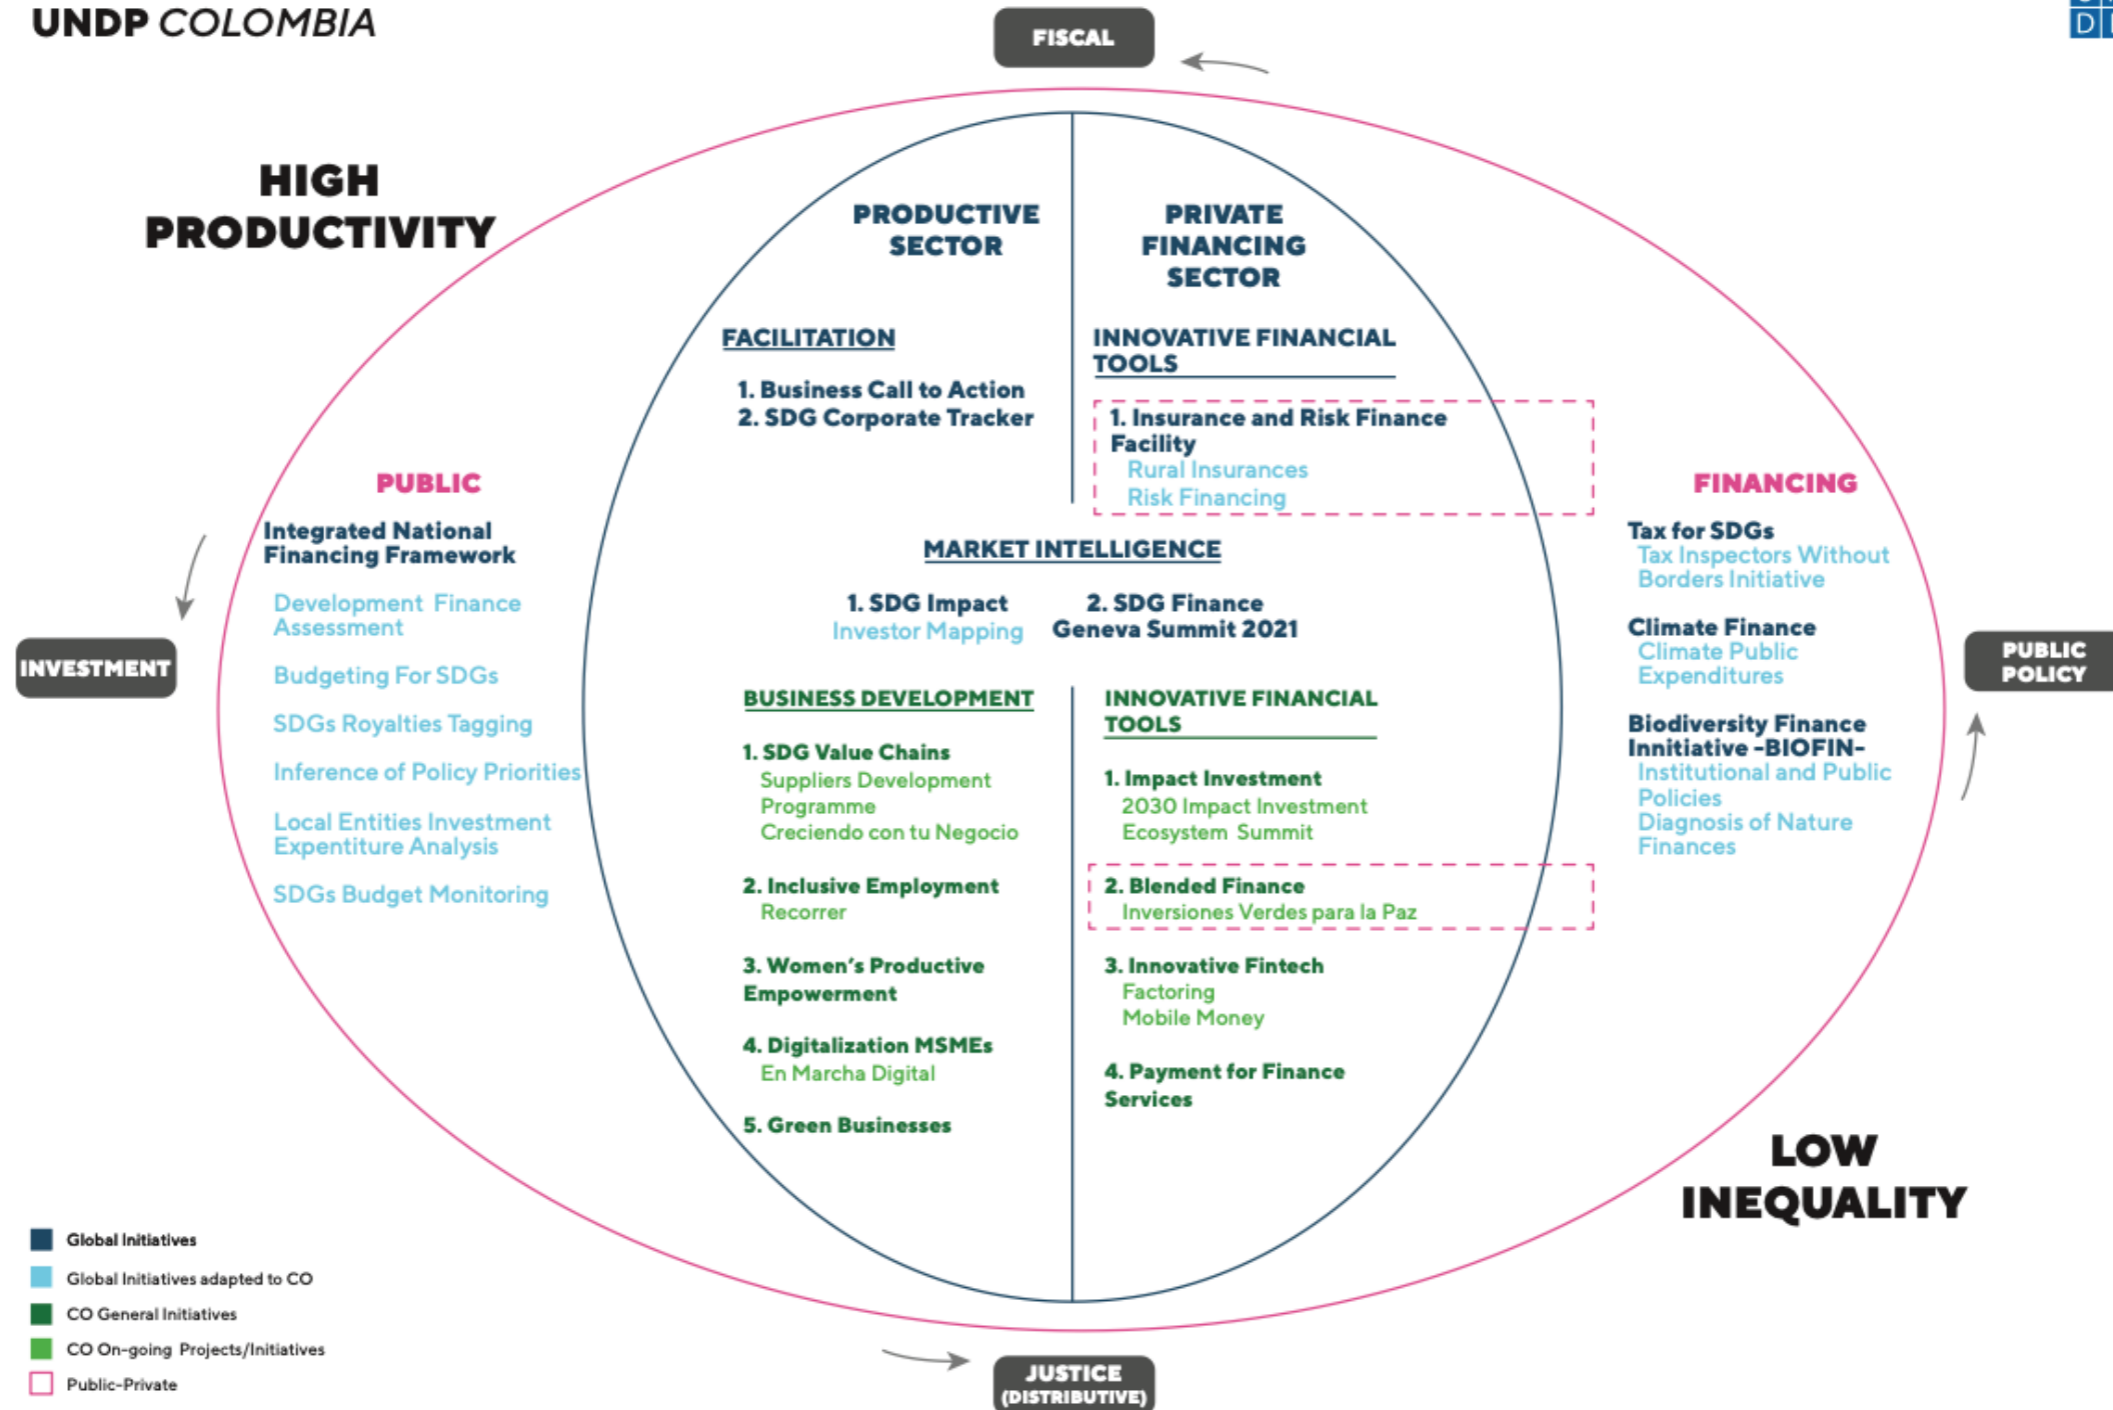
UNDP COLOMBIA

FISCAL

HIGH PRODUCTIVITY

PRODUCTIVE SECTOR

PRIVATE FINANCING SECTOR

FACILITATION

1. Business Call to Action
2. SDG Corporate Tracker

INNOVATIVE FINANCIAL TOOLS

1. Insurance and Risk Finance Facility
Rural Insurances
Risk Financing

PUBLIC

Integrated National Financing Framework

Development Finance Assessment

Budgeting For SDGs

SDGs Royalties Tagging

Inference of Policy Priorities

Local Entities Investment Expentiture Analysis

SDGs Budget Monitoring

INVESTMENT

MARKET INTELLIGENCE

1. SDG Impact
Investor Mapping

2. SDG Finance
Geneva Summit 2021

BUSINESS DEVELOPMENT

1. SDG Value Chains
Suppliers Development Programme
Creciendo con tu Negocio

2. Inclusive Employment
Recorrer

3. Women's Productive Empowerment

4. Digitalization MSMEs
En Marcha Digital

5. Green Businesses

INNOVATIVE FINANCIAL TOOLS

1. Impact Investment
2030 Impact Investment Ecosystem Summit

2. Blended Finance
Inversiones Verdes para la Paz

3. Innovative Fintech
Factoring
Mobile Money

4. Payment for Finance Services

FINANCING

Tax for SDGs
Tax Inspectors Without Borders Initiative

Climate Finance
Climate Public Expenditures

Biodiversity Finance Innitiative -BIOFIN-
Institutional and Public Policies
Diagnosis of Nature Finances

PUBLIC POLICY

LOW INEQUALITY

Global Initiatives
Global Initiatives adapted to CO
CO General Initiatives
CO On-going Projects/Initiatives
Public-Private

JUSTICE (DISTRIBUTIVE)